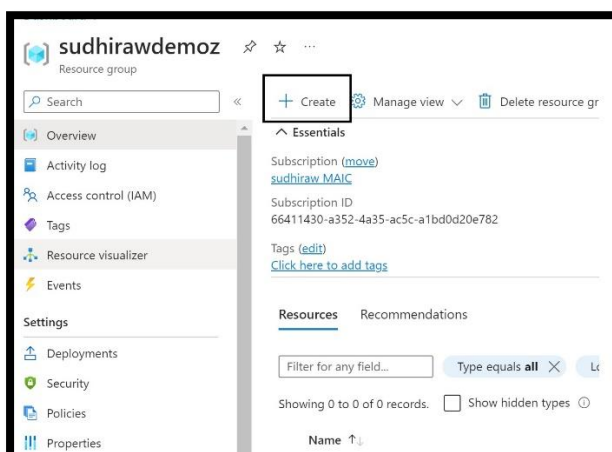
sudhirawdemoz
Resource group

Search

Overview
Activity log
Access control (IAM)
Tags
Resource visualizer
Events

Settings
Deployments
Security
Policies
Properties

+ Create
Manage view
Delete resource gr

Essentials

Subscription (move)
sudhiraw MAIC

Subscription ID
66411430-a352-4a35-ac5c-a1bd0d20e782

Tags (edit)
Click here to add tags

Resources
Recommendations

Filter for any field...
Type equals all
Lo

Showing 0 to 0 of 0 records.
Show hidden types

Name ↑↓